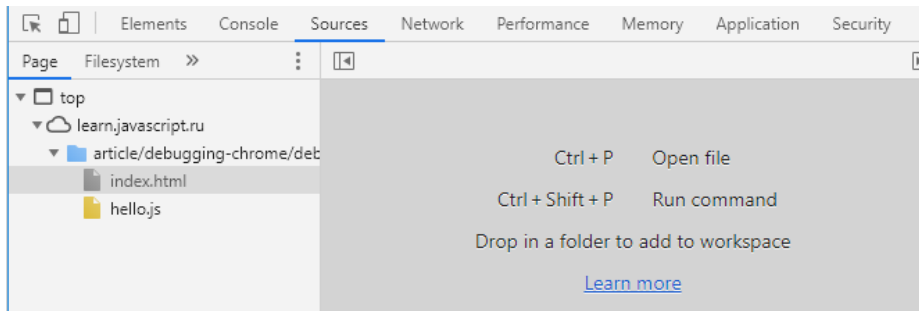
Elements Console Sources Network Performance Memory Application Security

Page Filesystem »

top
learn.javascript.ru
article/debugging-chrome/deb
index.html
hello.js

Ctrl + P Open file

Ctrl + Shift + P Run command

Drop in a folder to add to workspace

Learn more